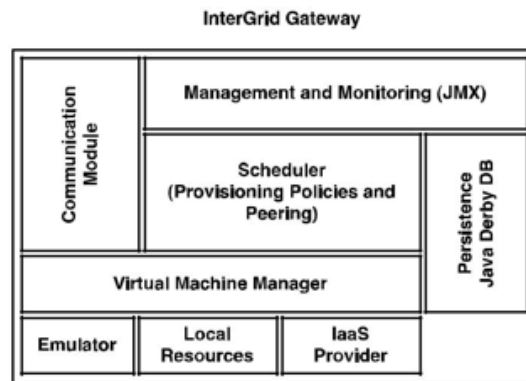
InterGrid Gateway

Communication Module

Management and Monitoring (JMX)

Scheduler (Provisioning Policies and Peering)

Persistence Java Derby DB

Virtual Machine Manager

Emulator

Local Resources

IaaS Provider